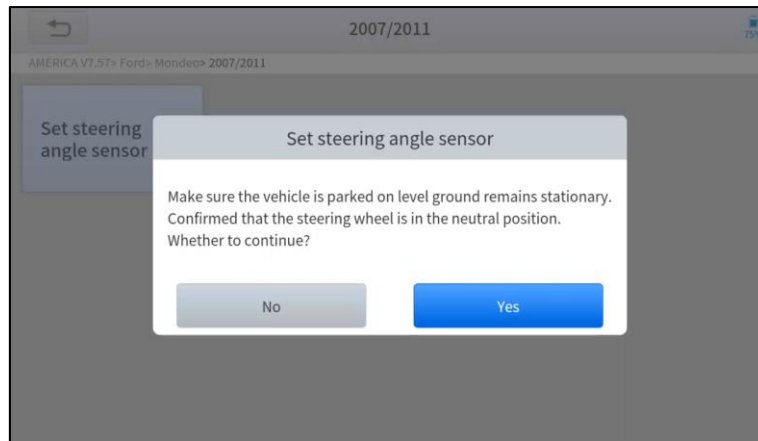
2007/2011

75

AMERICA V7.57> Ford> Mondeo> 2007/2011

Set steering angle sensor

Set steering angle sensor

Make sure the vehicle is parked on level ground remains stationary. Confirmed that the steering wheel is in the neutral position. Whether to continue?

No

Yes